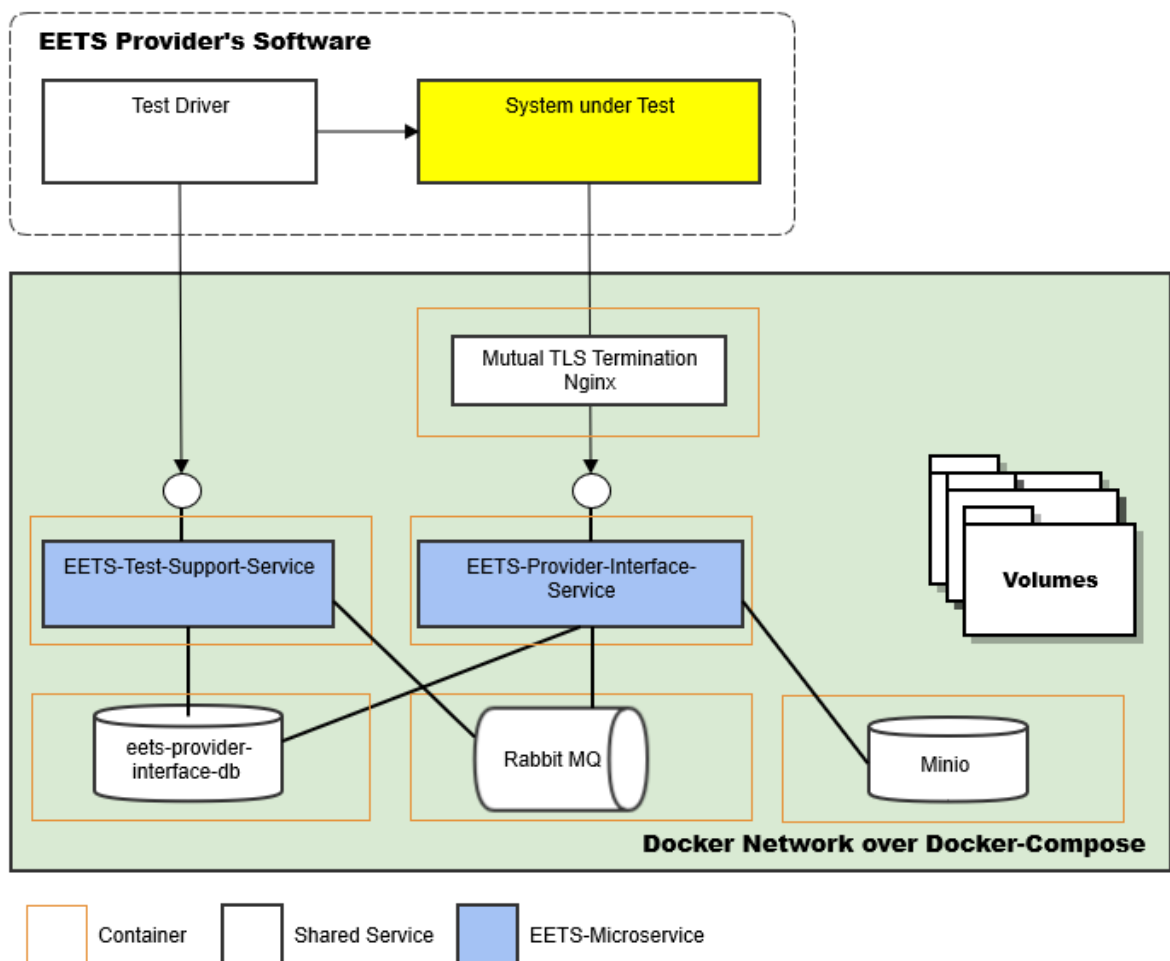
EETS Provider's Software

Test Driver

System under Test

Mutual TLS Termination Nginx

Volumes

EETS-Test-Support-Service

EETS-Provider-Interface-Service

eets-provider-interface-db

Rabbit MQ

Minio

Docker Network over Docker-Compose

Container

Shared Service

EETS-Microservice